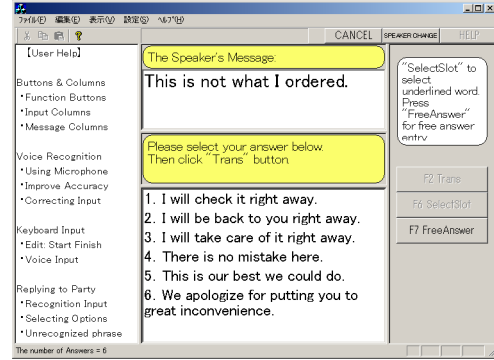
ファイル(F) 編集(E) 表示(V) 設定(S) ヘルプ(H)

CANCEL SPEAKER CHANGE HELP

【User Help】

Buttons & Columns
・Function Buttons
・Input Columns
・Message Columns

Voice Recognition
・Using Microphone
・Improve Accuracy
・Correcting Input

Keyboard Input
・Edit: Start Finish
・Voice Input

Replying to Party
・Recognition Input
・Selecting Options
・Unrecognized phrase

The Speaker's Message:

This is not what I ordered.

Please select your answer below.
Then click "Trans" button.

1. I will check it right away.
2. I will be back to you right away.
3. I will take care of it right away.
4. There is no mistake here.
5. This is our best we could do.
6. We apologize for putting you to great inconvenience.

"SelectSlot" to select underlined word. Press "FreeAnswer" for free answer entry

F2 Trans

F6 SelectSlot

F7 FreeAnswer

The number of Answers = 6